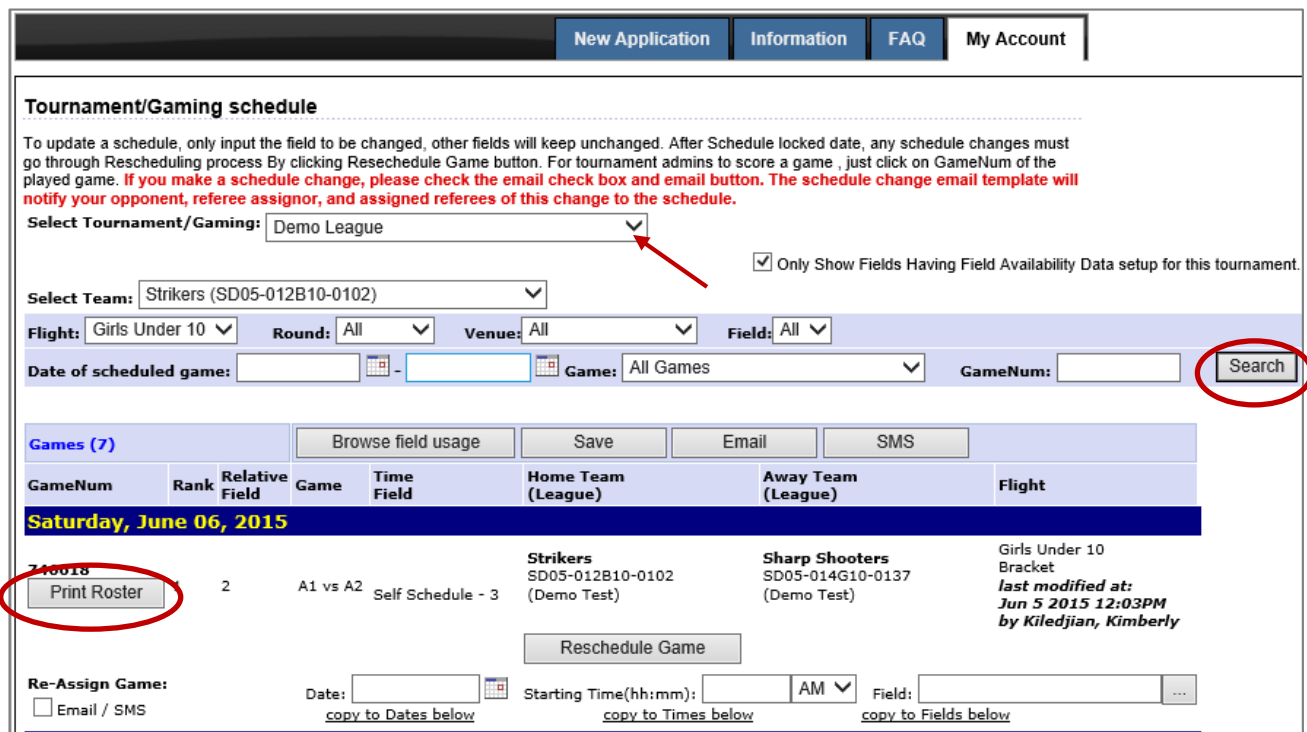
New Application | Information | FAQ | My Account

Tournament/Gaming schedule

To update a schedule, only input the field to be changed, other fields will keep unchanged. After Schedule locked date, any schedule changes must go through Rescheduling process By clicking Reseschedule Game button. For tournament admins to score a game , just click on GameNum of the played game. If you make a schedule change, please check the email check box and email button. The schedule change email template will notify your opponent, referee assignor, and assigned referees of this change to the schedule.

Select Tournament/Gaming: Demo League

Only Show Fields Having Field Availability Data setup for this tournament.

Select Team: Strikers (SD05-012B10-0102)

Flight: Girls Under 10 Round: All Venue: All Field: All

Date of scheduled game: - Game: All Games GameNum: Search

Games (7) Browse field usage Save Email SMS

| GameNum | Rank | Relative Field | Game | Time Field | Home Team (League) | Away Team (League) | Flight |
|---|---|---|---|---|---|---|---|
| Saturday, June 06, 2015 | | | | | | | |
| 740018 Print Roster | 1 | 2 | A1 vs A2 | Self Schedule - 3 | Strikers SD05-012B10-0102 (Demo Test) | Sharp Shooters SD05-014G10-0137 (Demo Test) | Girls Under 10 Bracket last modified at: Jun 5 2015 12:03PM by Kiledjian, Kimberly |

Reschedule Game

Re-Assign Game: Email / SMS Date: copy to Dates below Starting Time(hh:mm): AM copy to Times below Field: ... copy to Fields below